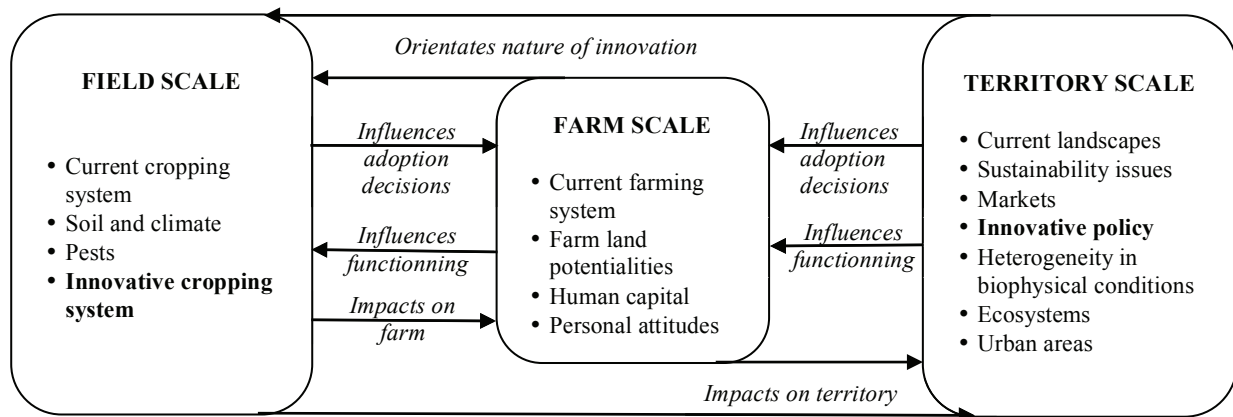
FIELD SCALE

• Current cropping system
• Soil and climate
• Pests
• **Innovative cropping system**

*Orientates nature of innovation*

*Influences adoption decisions*

*Influences functionning*

*Impacts on farm*

FARM SCALE

• Current farming system
• Farm land potentialities
• Human capital
• Personal attitudes

*Influences adoption decisions*

*Influences functionning*

*Impacts on territory*

TERRITORY SCALE

• Current landscapes
• Sustainability issues
• Markets
• **Innovative policy**
• Heterogeneity in biophysical conditions
• Ecosystems
• Urban areas